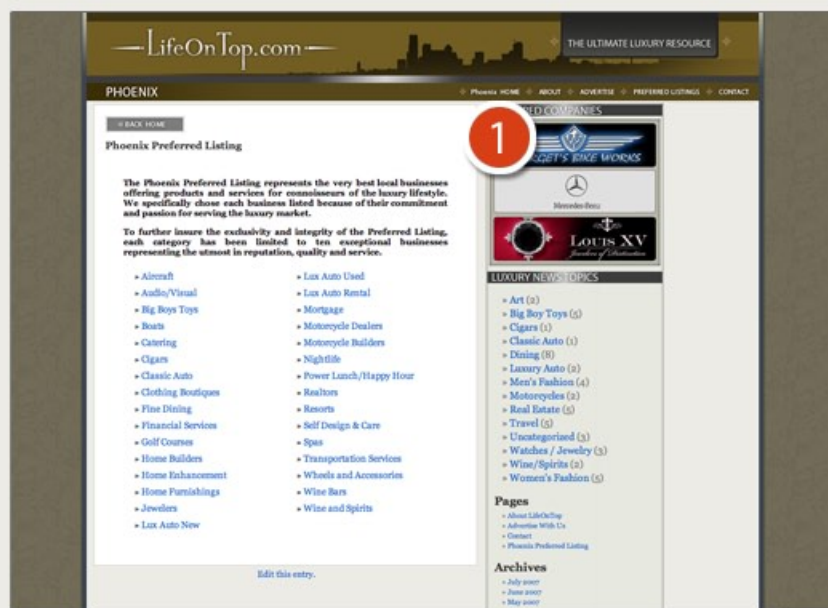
—LifeOnTop.com—

THE ULTIMATE LUXURY RESOURCE

PHOENIX

Phoenix HOME · ABOUT · ADVERTISE · PREFERRED LISTINGS · CONTACT

« BACK HOME

Phoenix Preferred Listing

The Phoenix Preferred Listing represents the very best local businesses offering products and services for connoisseurs of the luxury lifestyle. We specifically chose each business listed because of their commitment and passion for serving the luxury market.

To further insure the exclusivity and integrity of the Preferred Listing, each category has been limited to ten exceptional businesses representing the utmost in reputation, quality and service.

» Aircraft
» Audio/Visual
» Big Boys Toys
» Boats
» Catering
» Cigars
» Classic Auto
» Clothing Boutiques
» Fine Dining
» Financial Services
» Golf Courses
» Home Builders
» Home Enhancement
» Home Furnishings
» Jewelers
» Lux Auto New

» Lux Auto Used
» Lux Auto Rental
» Mortgage
» Motorcycle Dealers
» Motorcycle Builders
» Nightlife
» Power Lunch/Happy Hour
» Realtors
» Resorts
» Self Design & Care
» Spas
» Transportation Services
» Wheels and Accessories
» Wine Bars
» Wine and Spirits

Edit this entry.

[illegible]ED COMPANIES

1

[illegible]EGET'S BIKE WORKS

Mercedes-Benz

LOUIS XV
Jewelers of Distinction

LUXURY NEWS TOPICS

» Art (2)
» Big Boy Toys (5)
» Cigars (1)
» Classic Auto (1)
» Dining (8)
» Luxury Auto (2)
» Men's Fashion (4)
» Motorcycles (2)
» Real Estate (5)
» Travel (5)
» Uncategorized (3)
» Watches / Jewelry (3)
» Wine/Spirits (2)
» Women's Fashion (5)

Pages
» About LifeOnTop
» Advertise With Us
» Contact
» Phoenix Preferred Listing

Archives
» July 2007
» June 2007
» May 2007